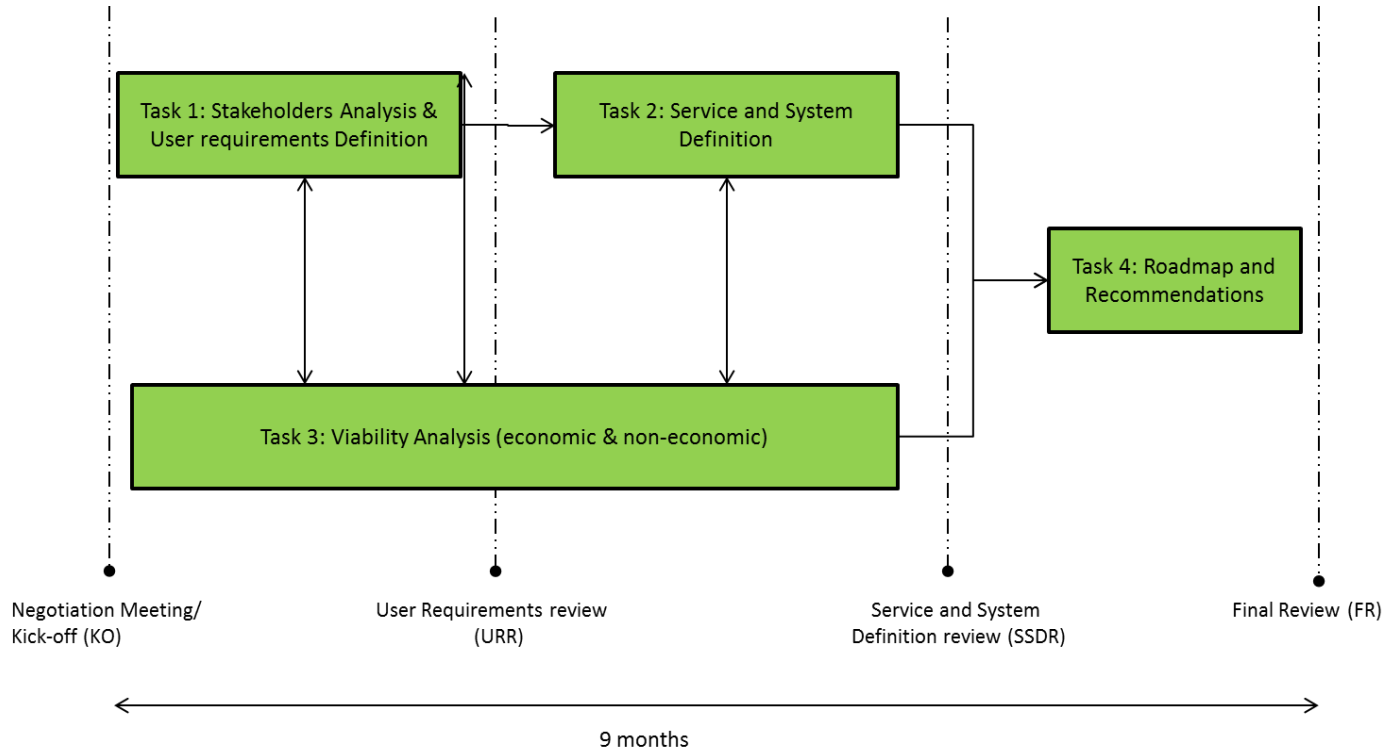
Task 1: Stakeholders Analysis & User requirements Definition

Task 2: Service and System Definition

Task 4: Roadmap and Recommendations

Task 3: Viability Analysis (economic & non-economic)

Negotiation Meeting/ Kick-off (KO)

User Requirements review (URR)

Service and System Definition review (SSDR)

Final Review (FR)

9 months